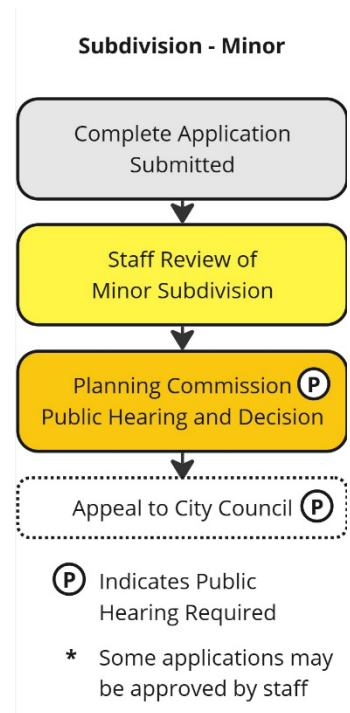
Subdivision - Minor

Complete Application Submitted

Staff Review of Minor Subdivision

Planning Commission (P) Public Hearing and Decision

Appeal to City Council (P)

(P) Indicates Public Hearing Required

* Some applications may be approved by staff